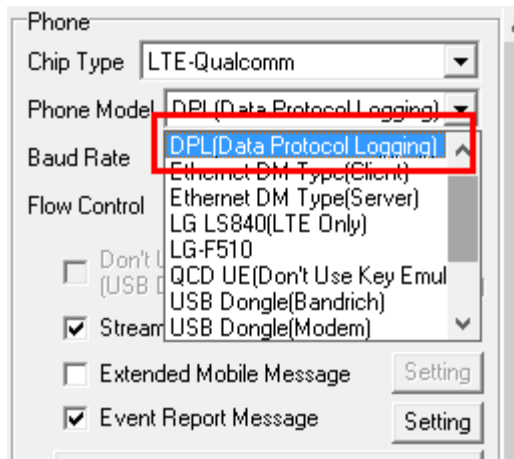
Phone
Chip Type LTE-Qualcomm
Phone Model DPL(Data Protocol Logging)
Baud Rate
Flow Control
DPL(Data Protocol Logging)
Ethernet DM Type(Client)
Ethernet DM Type(Server)
LG LS840(LTE Only)
LG-F510
QCD UE(Don't Use Key Emul
USB Dongle(Bandrich)
USB Dongle(Modem)
Don't U
(USB D
Stream
Extended Mobile Message Setting
Event Report Message Setting